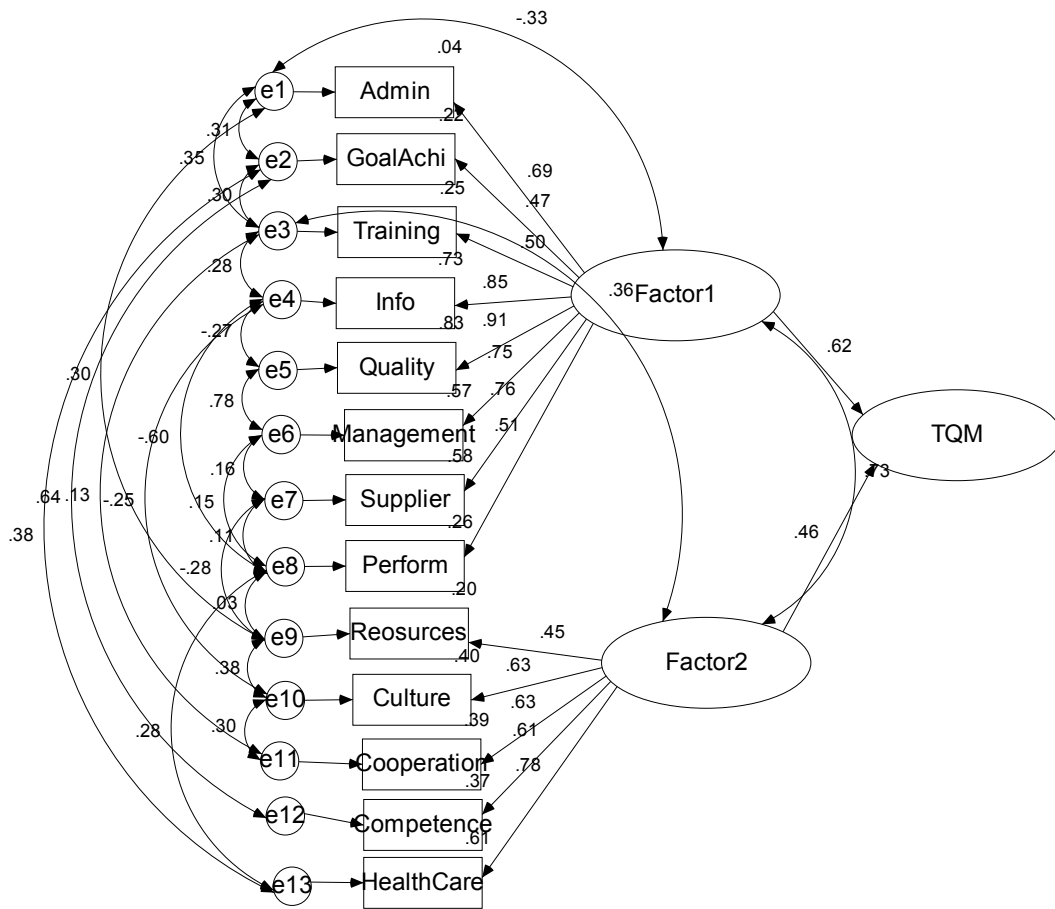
-.33
.04
e1
Admin
.31
.22
.35
e2
GoalAchi
.69
.30
.25
.47
e3
Training
.50
.28
.73
.85
.36Factor1
e4
Info
-.27
.83
.91
.62
e5
Quality
.75
.30
.57
.76
.78
e6
Management
.51
TQM
-.60
.58
.64 .13
-.25
.16
.73
e7
Supplier
.38
.15
.26
.11
.46
e8
Perform
-.28
.20
.03
e9
Reosurces
.45
.40
.63
Factor2
.38
e10
Culture
.63
.39
.61
.30
.28
e11
Cooperation
.78
.37
e12
Competence
.61
e13
HealthCare